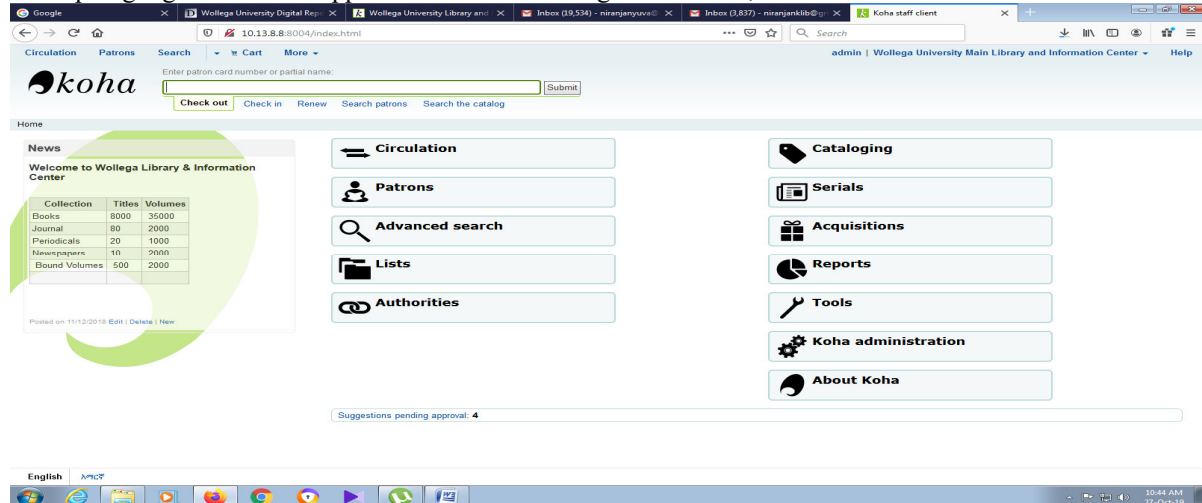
Google | Wollega University Digital Repo | Wollega University Library and | Inbox (19,534) - niranjanyuva@ | Inbox (3,837) - niranjanklib@g | Koha staff client

10.13.8.8:8004/index.html

Search

Circulation Patrons Search Cart More

admin | Wollega University Main Library and Information Center Help

koha

Enter patron card number or partial name:

Submit

Check out Check in Renew Search patrons Search the catalog

Home

News

Welcome to Wollega Library & Information Center

| Collection | Titles | Volumes |
|---|---|---|
| Books | 8000 | 35000 |
| Journal | 80 | 2000 |
| Periodicals | 20 | 1000 |
| Newspapers | 10 | 2000 |
| Bound Volumes | 500 | 2000 |

Posted on 11/12/2018 Edit | Delete | New

Circulation

Patrons

Advanced search

Lists

Authorities

Cataloging

Serials

Acquisitions

Reports

Tools

Koha administration

About Koha

Suggestions pending approval: 4

English አማርኛ

10:44 AM